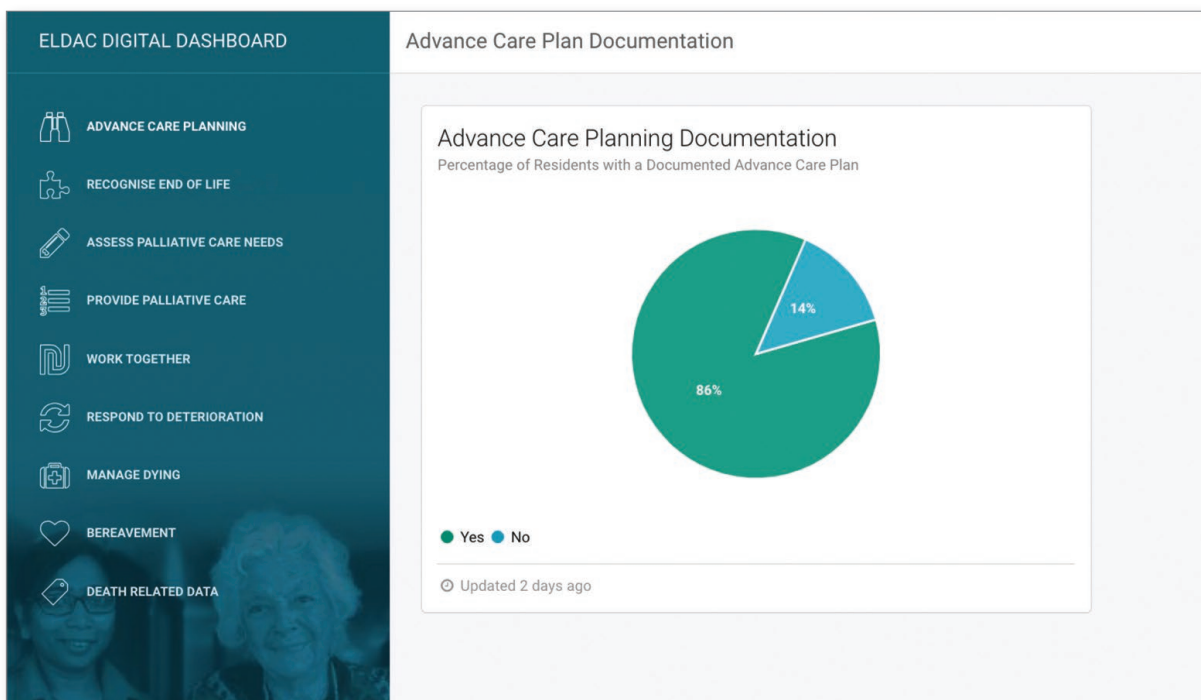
ELDAC DIGITAL DASHBOARD

ADVANCE CARE PLANNING
RECOGNISE END OF LIFE
ASSESS PALLIATIVE CARE NEEDS
PROVIDE PALLIATIVE CARE
WORK TOGETHER
RESPOND TO DETERIORATION
MANAGE DYING
BEREAVEMENT
DEATH RELATED DATA

Advance Care Plan Documentation

Advance Care Planning Documentation
Percentage of Residents with a Documented Advance Care Plan

14%
86%

Yes No

Updated 2 days ago